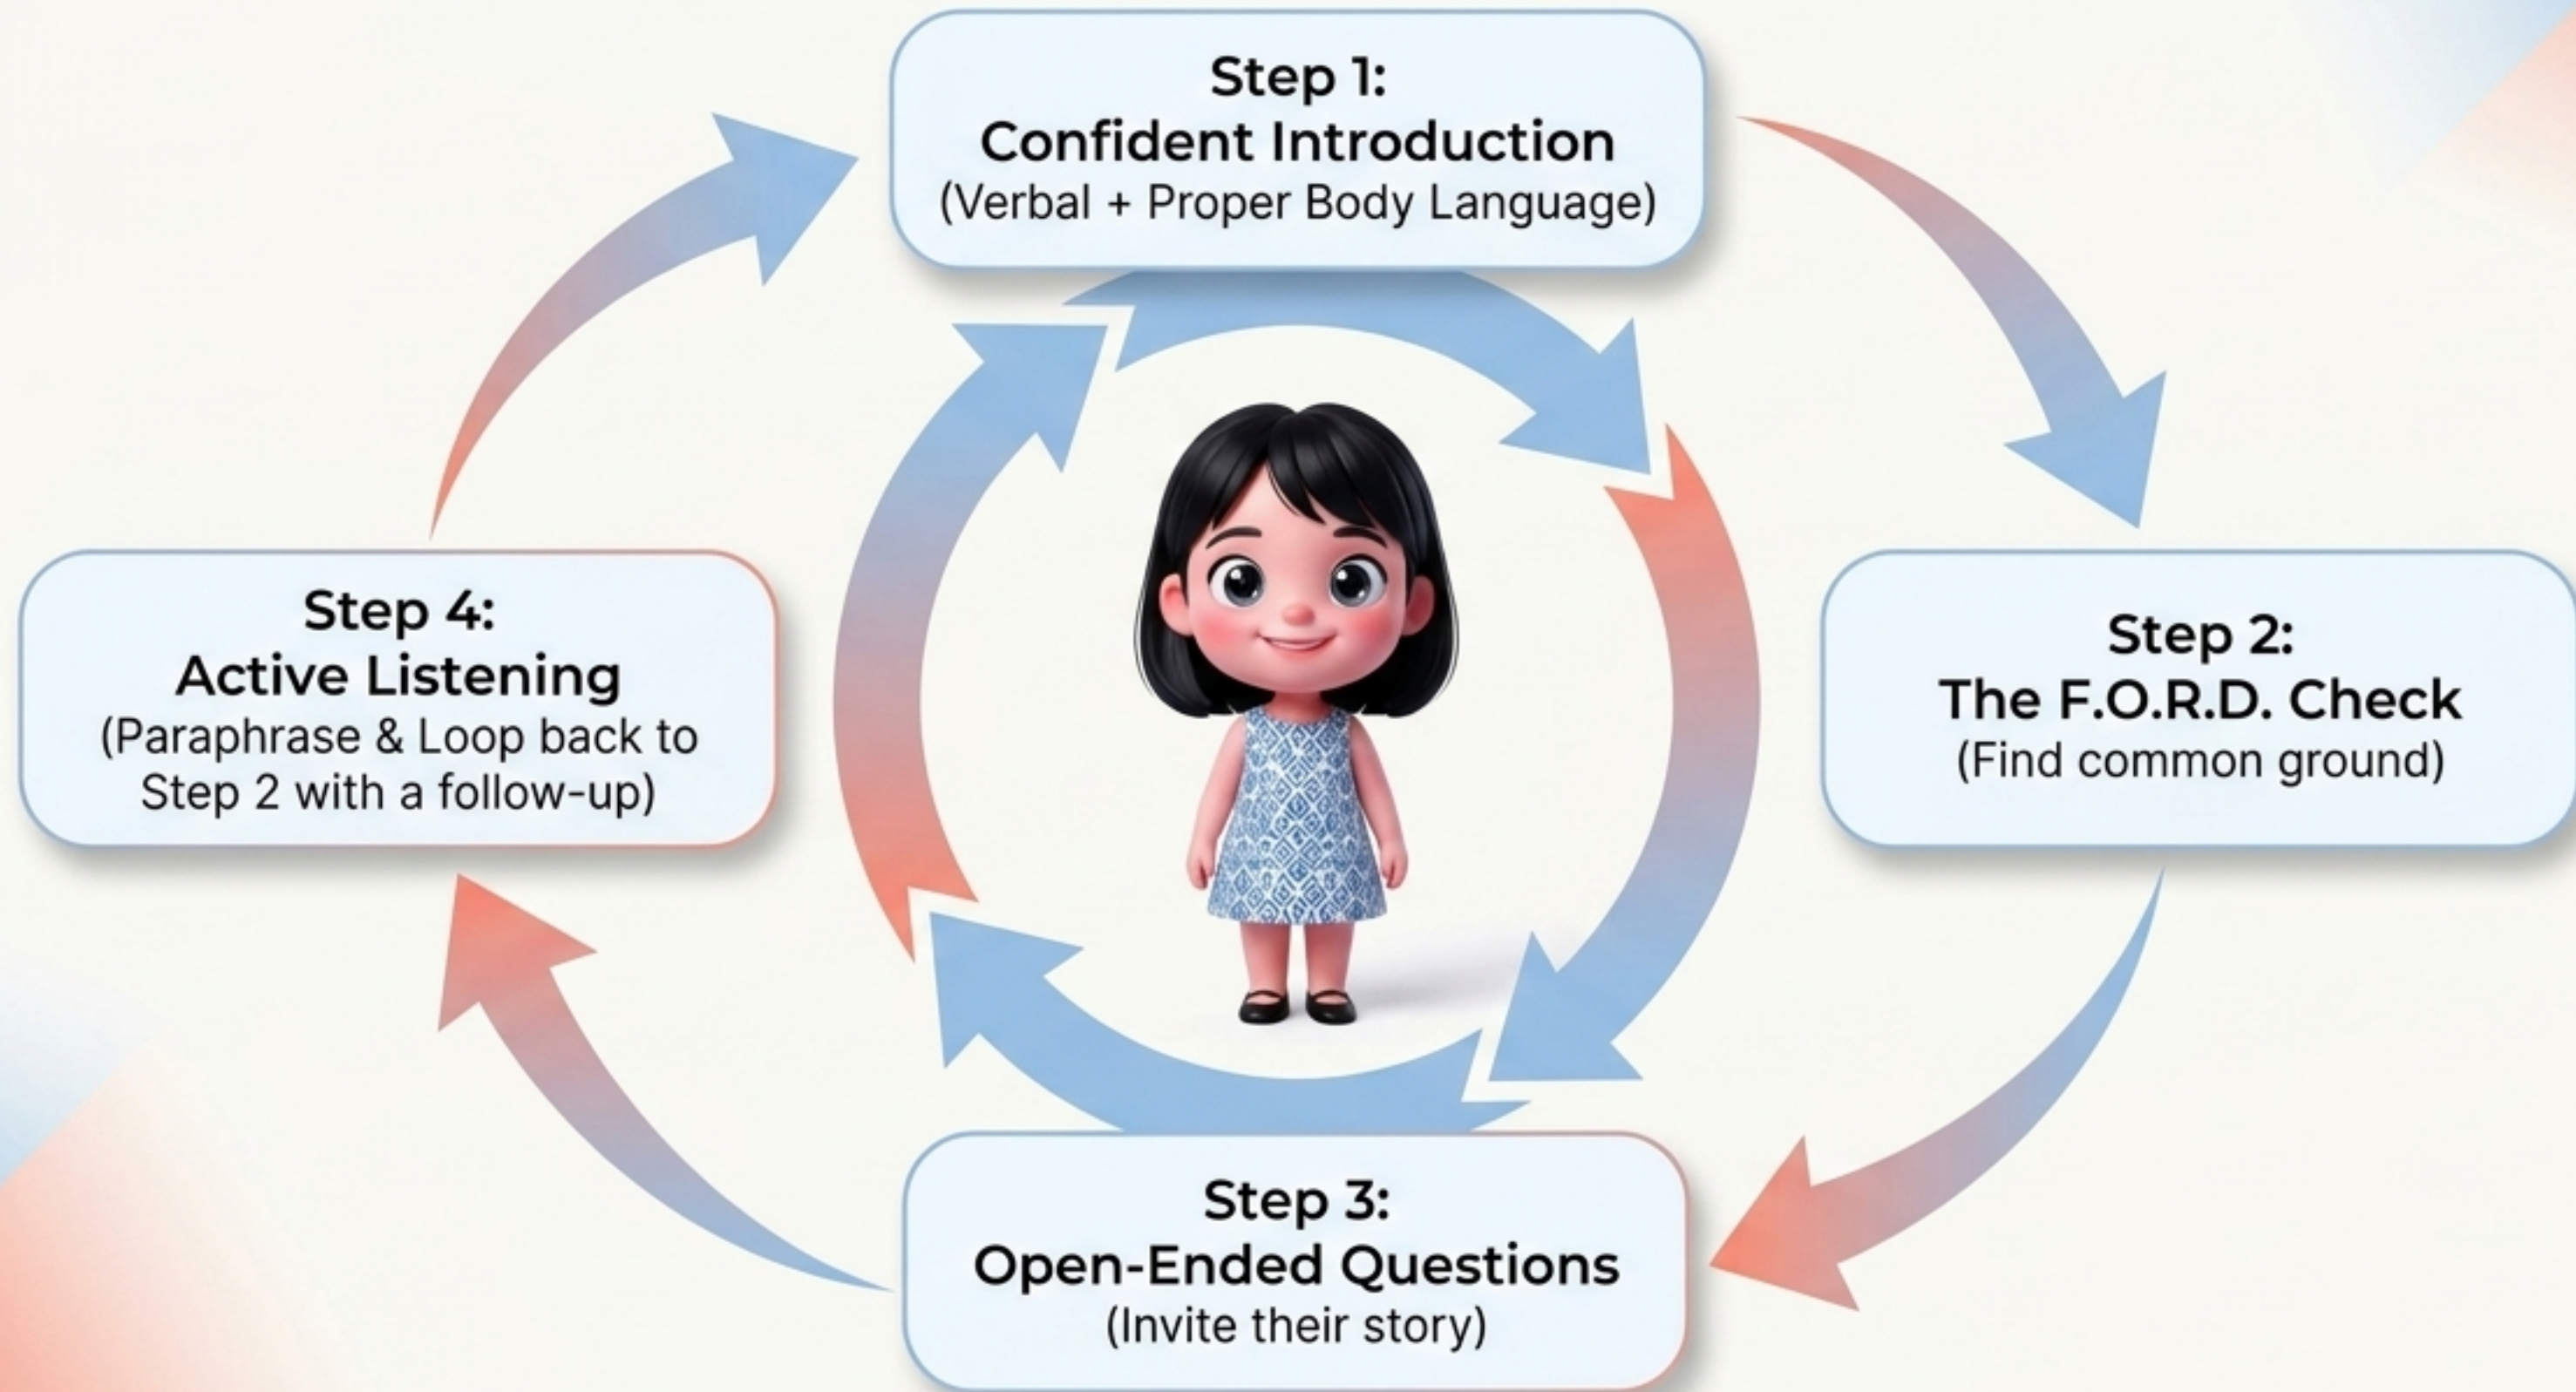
Step 1:
Confident Introduction
(Verbal + Proper Body Language)

Step 2:
The F.O.R.D. Check
(Find common ground)

Step 3:
Open-Ended Questions
(Invite their story)

Step 4:
Active Listening
(Paraphrase & Loop back to Step 2 with a follow-up)